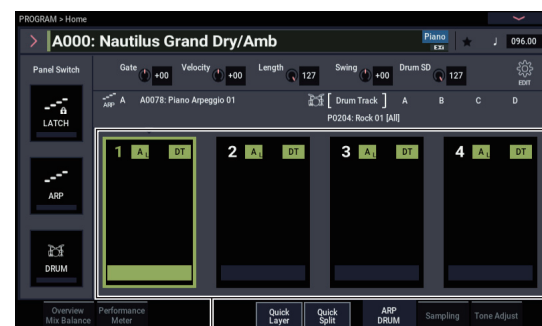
PROGRAM > Home

A000: Nautilus Grand Dry/Amb

Piano EXi

096.00

Panel Switch

Gate +00 Velocity +00 Length 127 Swing +00 Drum SD 127

EDIT

LATCH

ARP A A0078: Piano Arpeggio 01

Drum Track A B C D

P0204: Rock 01 [All]

1 A DT

2 A DT

3 A DT

4 A DT

ARP

DRUM

Overview Mix Balance

Performance Meter

Quick Layer

Quick Split

ARP DRUM

Sampling

Tone Adjust